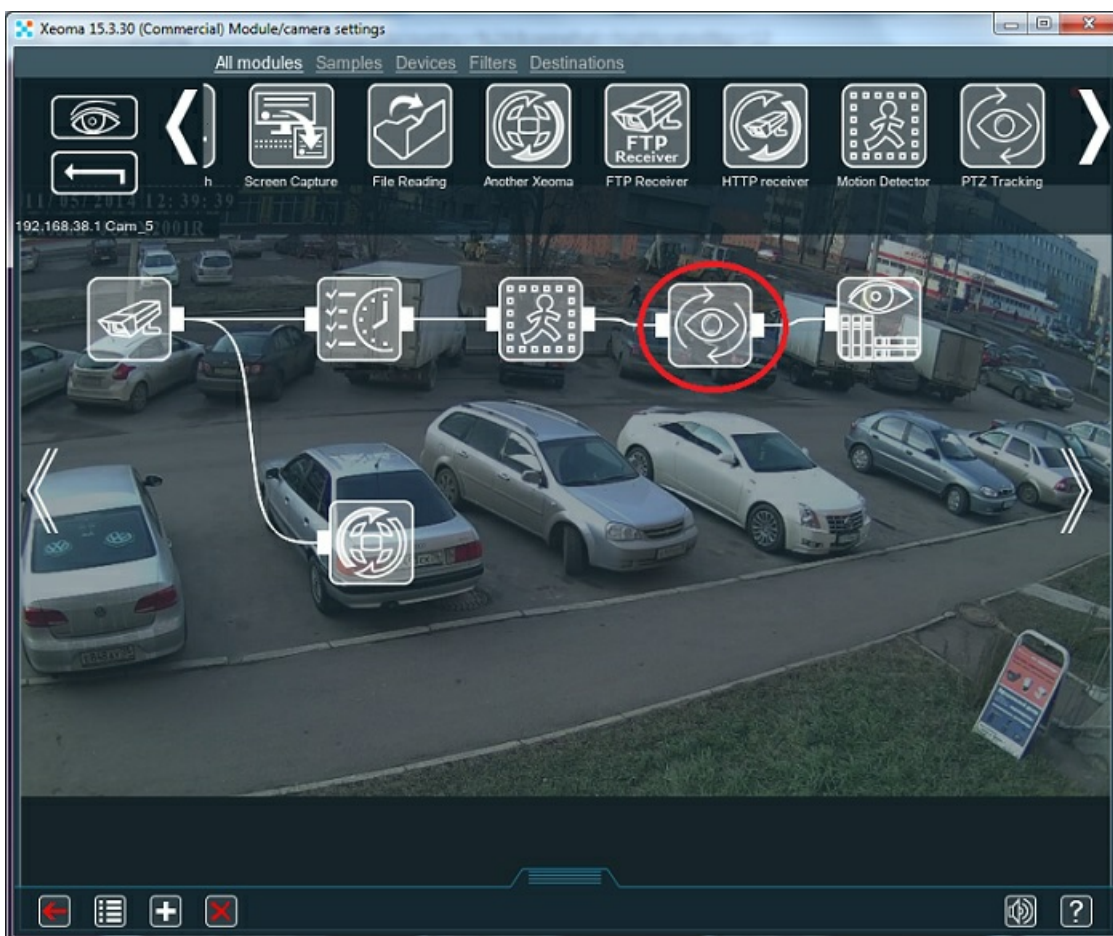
Xeoma 15.3.30 (Commercial) Module/camera settings

All modules Samples Devices Filters Destinations

h Screen Capture File Reading Another Xeoma FTP Receiver HTTP receiver Motion Detector PTZ Tracking

FTP Receiver

11/05/2014 12:39:39

192.168.38.1 Cam_5

?